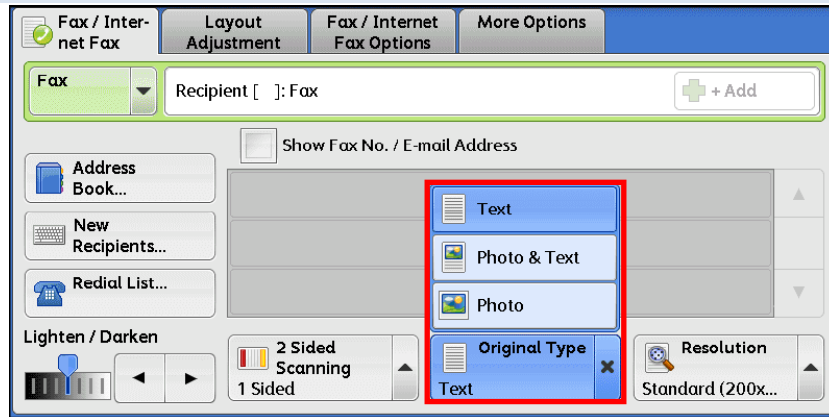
Fax / Internet Fax
Layout Adjustment
Fax / Internet Fax Options
More Options

Fax
Recipient [ ]: Fax
+ Add

Show Fax No. / E-mail Address

Address Book...
New Recipients...
Redial List...

Text
Photo & Text
Photo

Lighten / Darken

2 Sided Scanning
1 Sided

Original Type
Text

Resolution
Standard (200x...